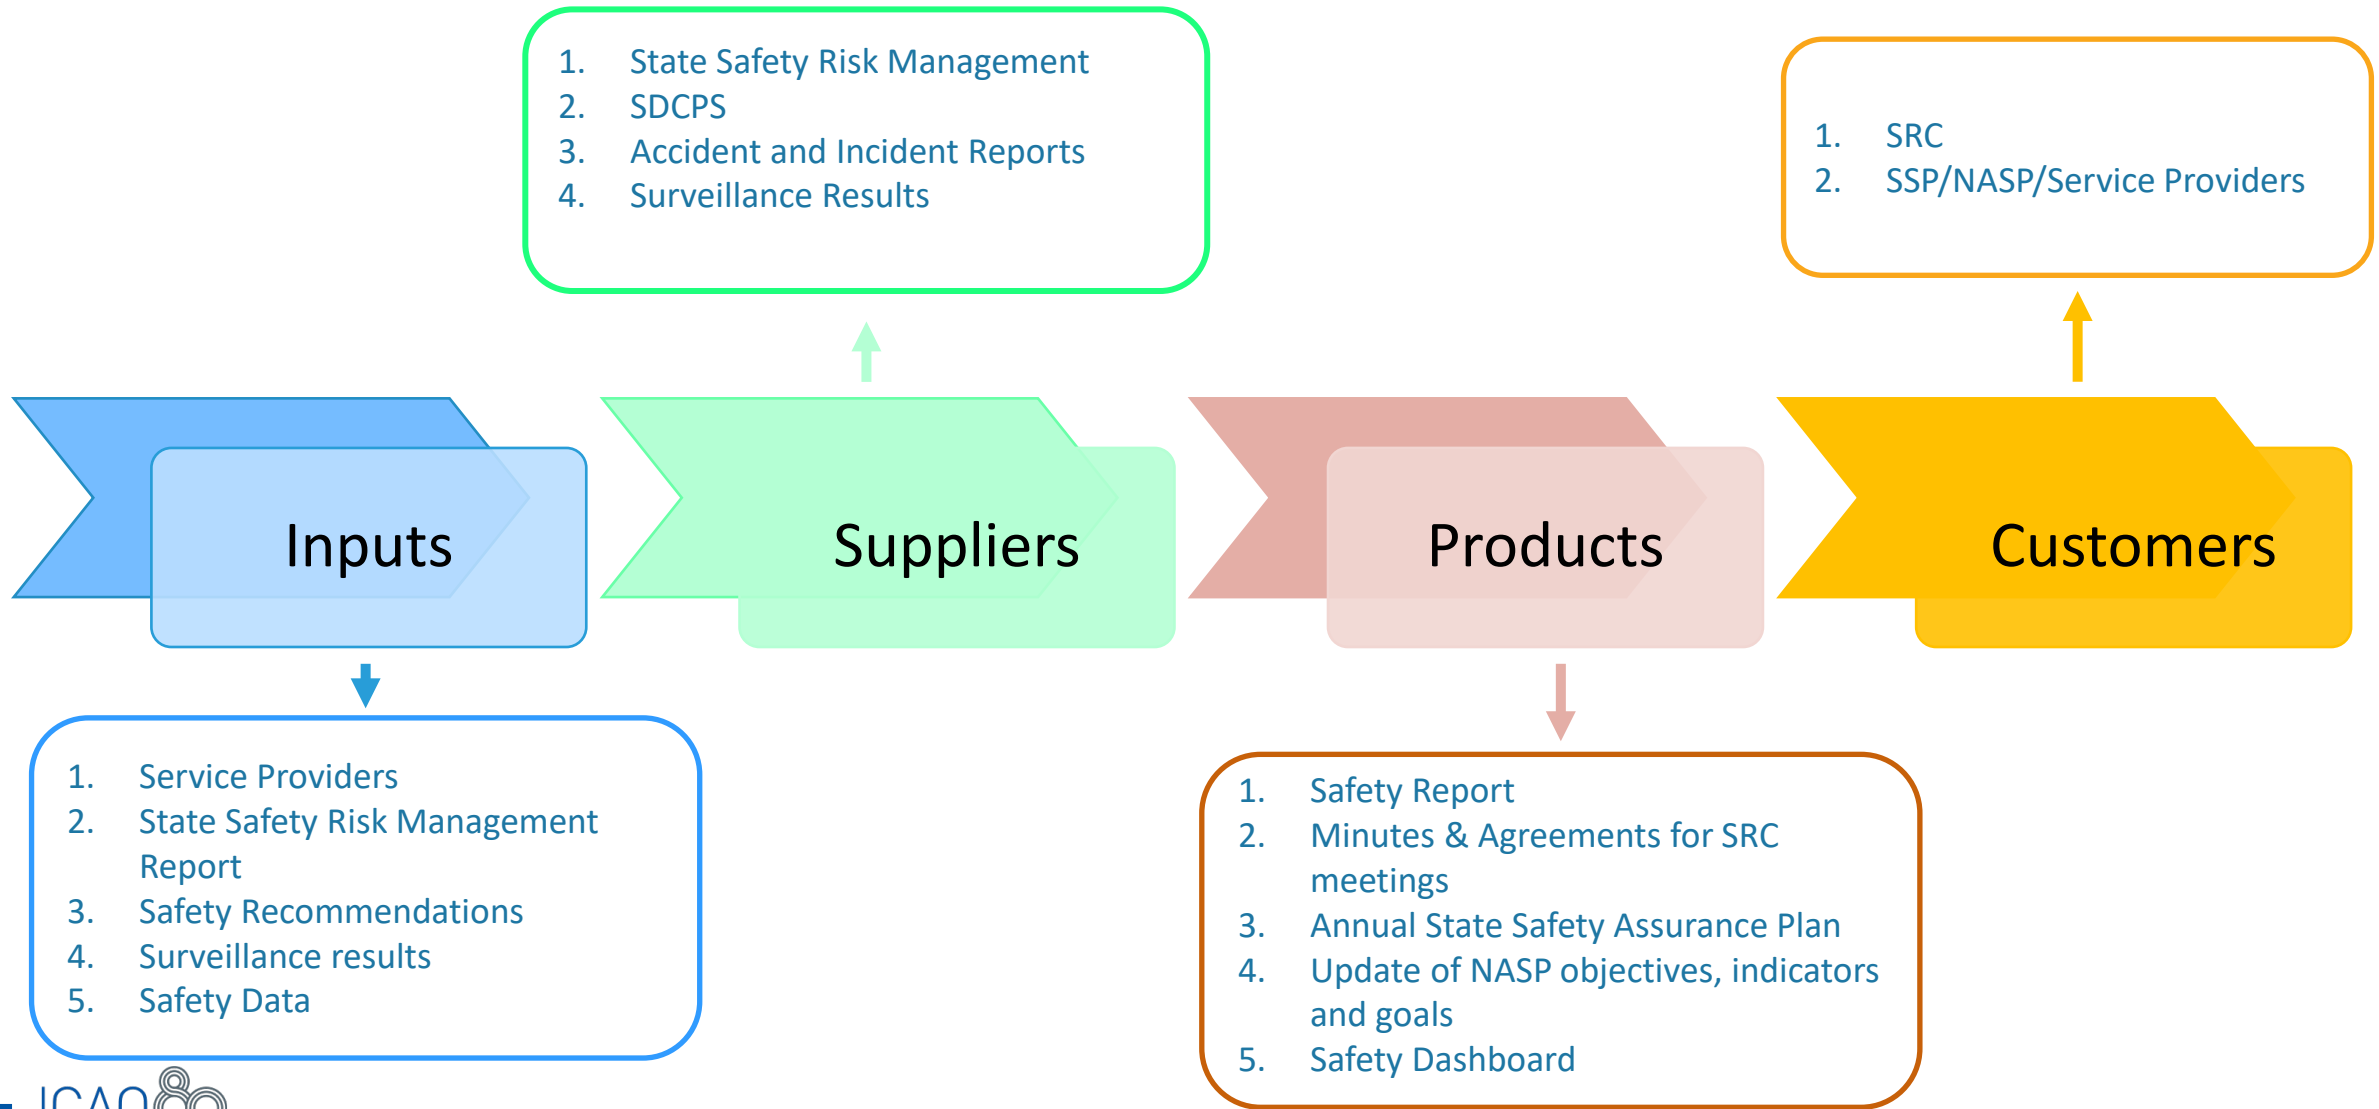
1. State Safety Risk Management
2. SDCPS
3. Accident and Incident Reports
4. Surveillance Results

1. SRC
2. SSP/NASP/Service Providers

Inputs

Suppliers

Products

Customers

1. Service Providers
2. State Safety Risk Management Report
3. Safety Recommendations
4. Surveillance results
5. Safety Data

1. Safety Report
2. Minutes & Agreements for SRC meetings
3. Annual State Safety Assurance Plan
4. Update of NASP objectives, indicators and goals
5. Safety Dashboard

ICAO80